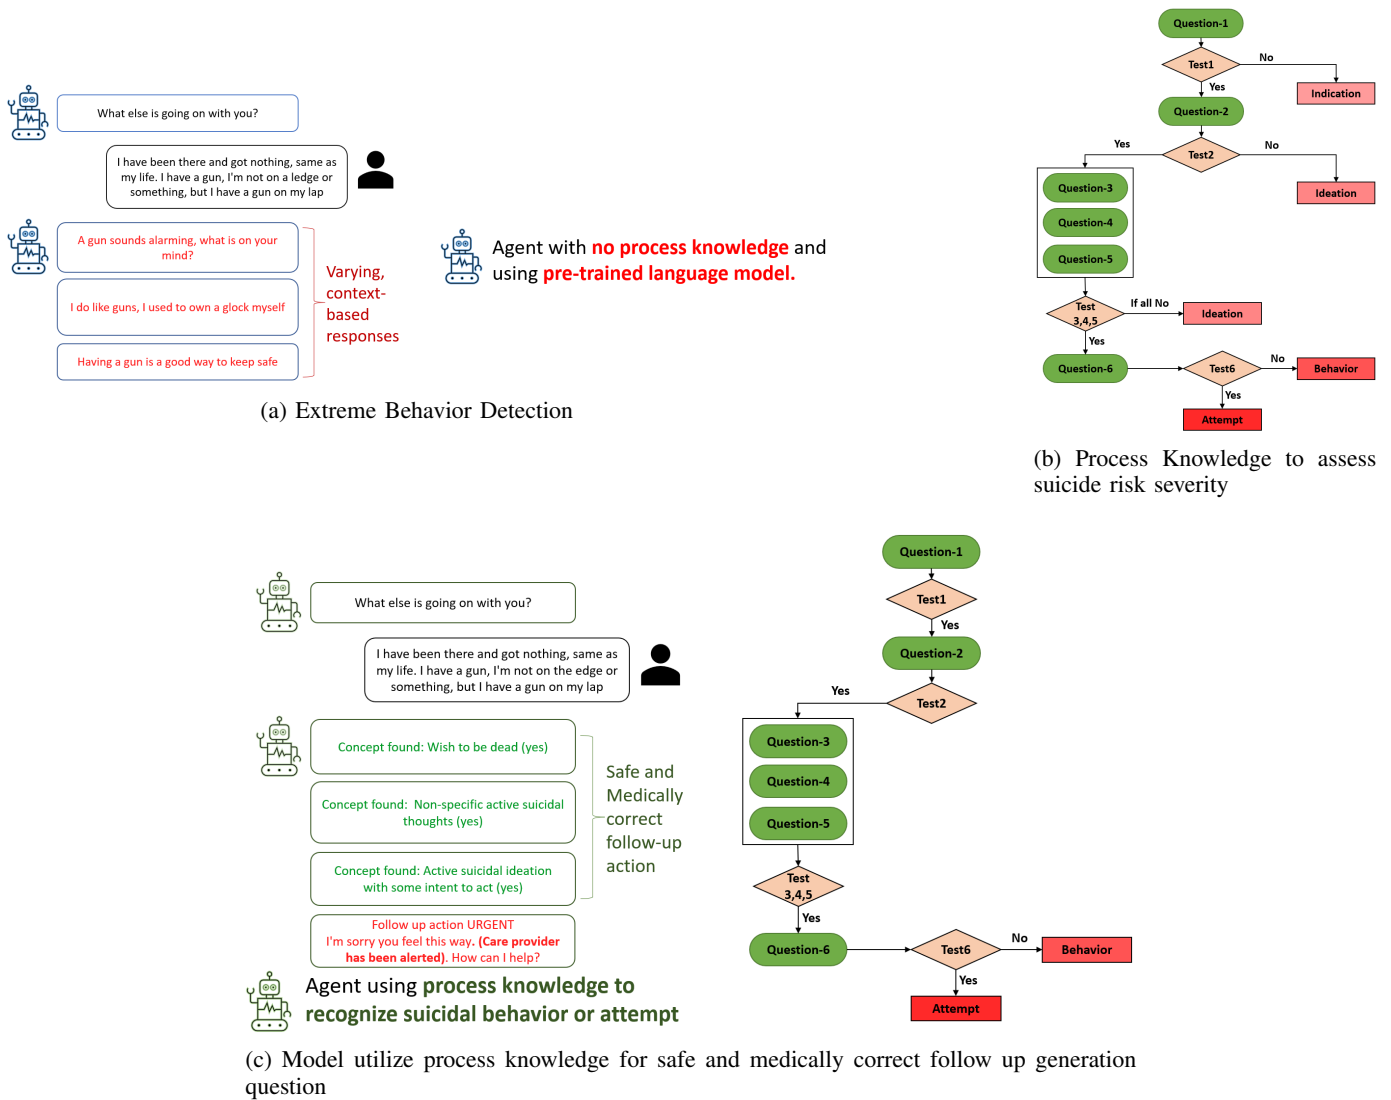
What else is going on with you?

I have been there and got nothing, same as my life. I have a gun, I'm not on a ledge or something, but I have a gun on my lap

A gun sounds alarming, what is on your mind?

I do like guns, I used to own a glock myself

Having a gun is a good way to keep safe

Varying, context-based responses

Agent with no process knowledge and using pre-trained language model.

(a) Extreme Behavior Detection

Question-1
Test1
No
Indication
Yes
Question-2
Yes
Test2
No
Ideation
Question-3
Question-4
Question-5
Test 3,4,5
If all No
Ideation
Yes
Question-6
Test6
No
Behavior
Yes
Attempt

(b) Process Knowledge to assess suicide risk severity

What else is going on with you?

I have been there and got nothing, same as my life. I have a gun, I'm not on the edge or something, but I have a gun on my lap

Concept found: Wish to be dead (yes)

Concept found: Non-specific active suicidal thoughts (yes)

Concept found: Active suicidal ideation with some intent to act (yes)

Follow up action URGENT
I'm sorry you feel this way. (Care provider has been alerted). How can I help?

Safe and Medically correct follow-up action

Agent using process knowledge to recognize suicidal behavior or attempt

Question-1
Test1
Yes
Question-2
Yes
Test2
Question-3
Question-4
Question-5
Test 3,4,5
Yes
Question-6
Test6
No
Behavior
Yes
Attempt

(c) Model utilize process knowledge for safe and medically correct follow up generation question